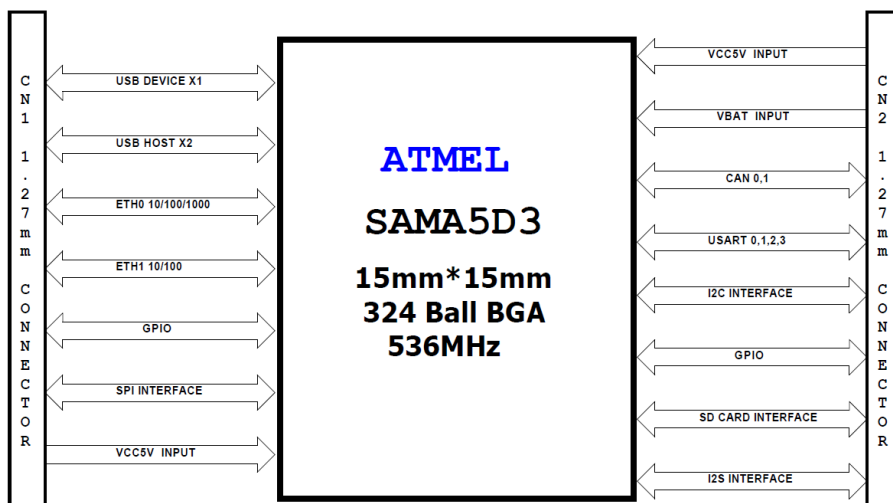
CN1 1.27mm CONNECTOR

USB DEVICE X1

USB HOST X2

ETH0 10/100/1000

ETH1 10/100

GPIO

SPI INTERFACE

VCC5V INPUT

ATMEL

SAMA5D3

15mm*15mm
324 Ball BGA
536MHz

VCC5V INPUT

VBAT INPUT

CAN 0,1

USART 0,1,2,3

I2C INTERFACE

GPIO

SD CARD INTERFACE

I2S INTERFACE

CN2 1.27mm CONNECTOR